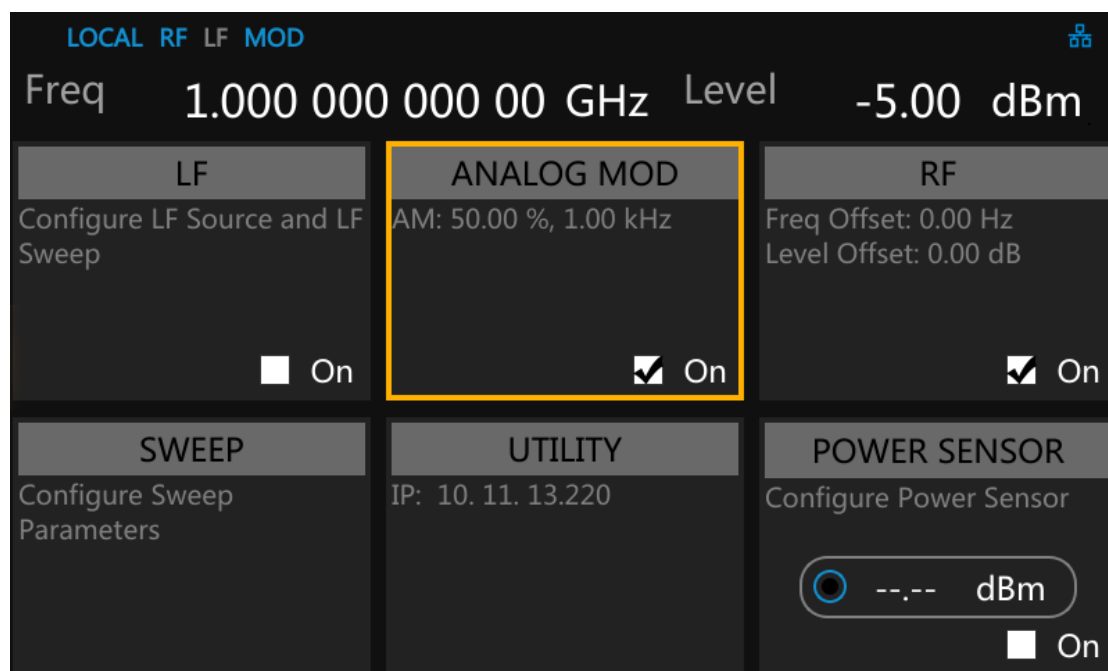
LOCAL RF LF MOD

Freq 1.000 000 000 00 GHz Level -5.00 dBm

LF
Configure LF Source and LF Sweep
On

ANALOG MOD
AM: 50.00 %, 1.00 kHz
On

RF
Freq Offset: 0.00 Hz
Level Offset: 0.00 dB
On

SWEEP
Configure Sweep Parameters

UTILITY
IP: 10. 11. 13.220

POWER SENSOR
Configure Power Sensor
--.-- dBm
On